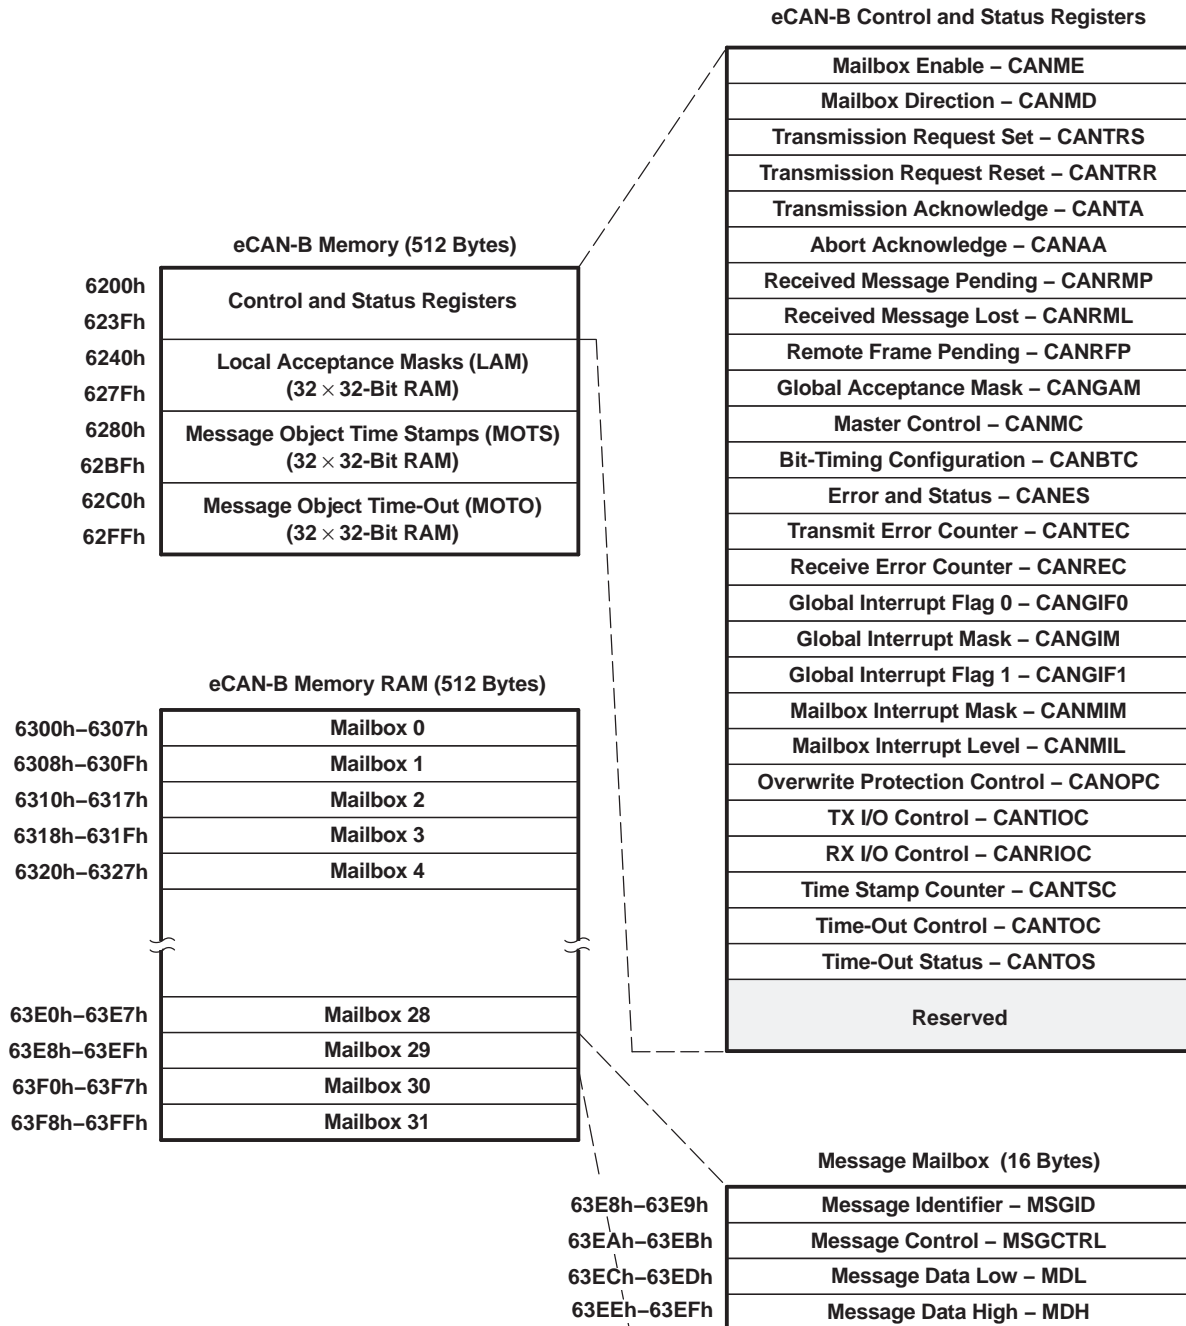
eCAN-B Control and Status Registers

| Mailbox Enable – CANME |
|---|
| Mailbox Direction – CANMD |
| Transmission Request Set – CANTRS |
| Transmission Request Reset – CANTRR |
| Transmission Acknowledge – CANTA |
| Abort Acknowledge – CANAA |
| Received Message Pending – CANRMP |
| Received Message Lost – CANRML |
| Remote Frame Pending – CANRFP |
| Global Acceptance Mask – CANGAM |
| Master Control – CANMC |
| Bit-Timing Configuration – CANBTC |
| Error and Status – CANES |
| Transmit Error Counter – CANTEC |
| Receive Error Counter – CANREC |
| Global Interrupt Flag 0 – CANGIF0 |
| Global Interrupt Mask – CANGIM |
| Global Interrupt Flag 1 – CANGIF1 |
| Mailbox Interrupt Mask – CANMIM |
| Mailbox Interrupt Level – CANMIL |
| Overwrite Protection Control – CANOPC |
| TX I/O Control – CANTIOC |
| RX I/O Control – CANRIOC |
| Time Stamp Counter – CANTSC |
| Time-Out Control – CANTOC |
| Time-Out Status – CANTOS |
| Reserved |

eCAN-B Memory (512 Bytes)

| Address | |
|---|---|
| 6200h 623Fh | Control and Status Registers |
| 6240h 627Fh | Local Acceptance Masks (LAM) ($32 \times 32$-Bit RAM) |
| 6280h 62BFh | Message Object Time Stamps (MOTS) ($32 \times 32$-Bit RAM) |
| 62C0h 62FFh | Message Object Time-Out (MOTO) ($32 \times 32$-Bit RAM) |

eCAN-B Memory RAM (512 Bytes)

| Address | |
|---|---|
| 6300h–6307h | Mailbox 0 |
| 6308h–630Fh | Mailbox 1 |
| 6310h–6317h | Mailbox 2 |
| 6318h–631Fh | Mailbox 3 |
| 6320h–6327h | Mailbox 4 |
| 63E0h–63E7h | Mailbox 28 |
| 63E8h–63EFh | Mailbox 29 |
| 63F0h–63F7h | Mailbox 30 |
| 63F8h–63FFh | Mailbox 31 |

Message Mailbox (16 Bytes)

| Address | |
|---|---|
| 63E8h–63E9h | Message Identifier – MSGID |
| 63EAh–63EBh | Message Control – MSGCTRL |
| 63ECh–63EDh | Message Data Low – MDL |
| 63EEh–63EFh | Message Data High – MDH |